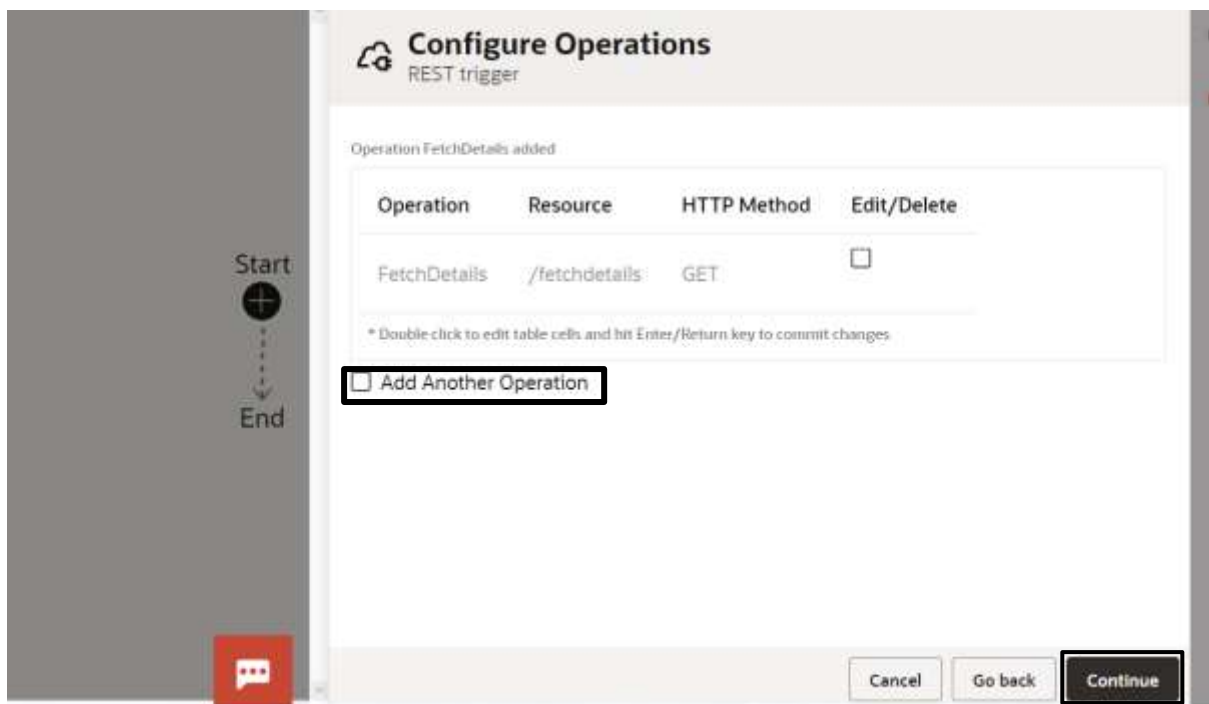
Start

End

Configure Operations
REST trigger

Operation FetchDetails added

| Operation | Resource | HTTP Method | Edit/Delete |
|---|---|---|---|
| FetchDetails | /fetchdetails | GET | ☐ |

* Double click to edit table cells and hit Enter/Return key to commit changes

☐ Add Another Operation

Cancel Go back Continue